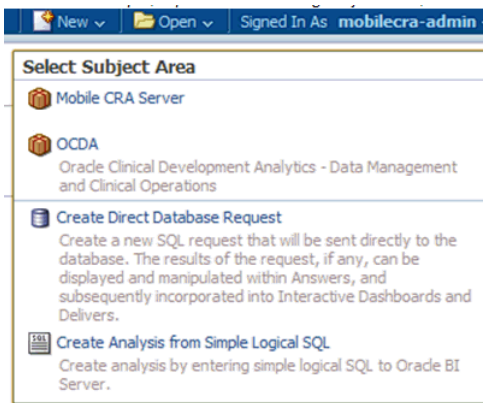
New ⌄ | Open ⌄ | Signed In As mobilecra-admin

Select Subject Area

Mobile CRA Server

OCDA
Oracle Clinical Development Analytics - Data Management and Clinical Operations

Create Direct Database Request
Create a new SQL request that will be sent directly to the database. The results of the request, if any, can be displayed and manipulated within Answers, and subsequently incorporated into Interactive Dashboards and Delivers.

SQL Create Analysis from Simple Logical SQL
Create analysis by entering simple logical SQL to Oracle BI Server.